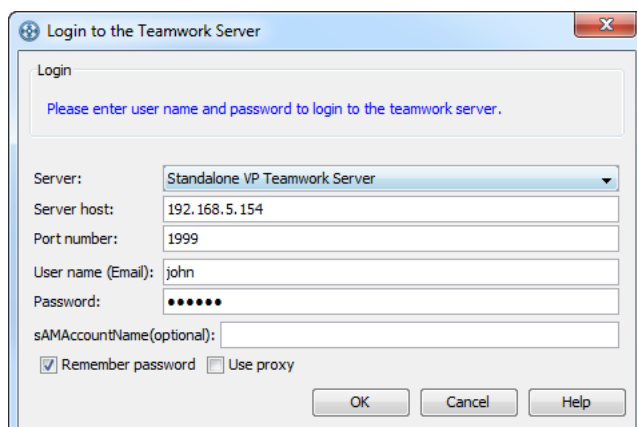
Login to the Teamwork Server

Login

Please enter user name and password to login to the teamwork server.

Server: Standalone VP Teamwork Server

Server host: 192.168.5.154

Port number: 1999

User name (Email): john

Password: ••••••

sAMAccountName(optional):

Remember password Use proxy

OK Cancel Help